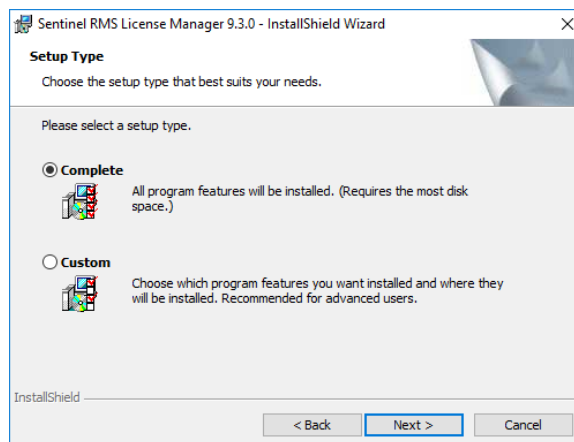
Sentinel RMS License Manager 9.3.0 - InstallShield Wizard

Setup Type

Choose the setup type that best suits your needs.

Please select a setup type.

Complete

All program features will be installed. (Requires the most disk space.)

Custom

Choose which program features you want installed and where they will be installed. Recommended for advanced users.

InstallShield

< Back

Next >

Cancel